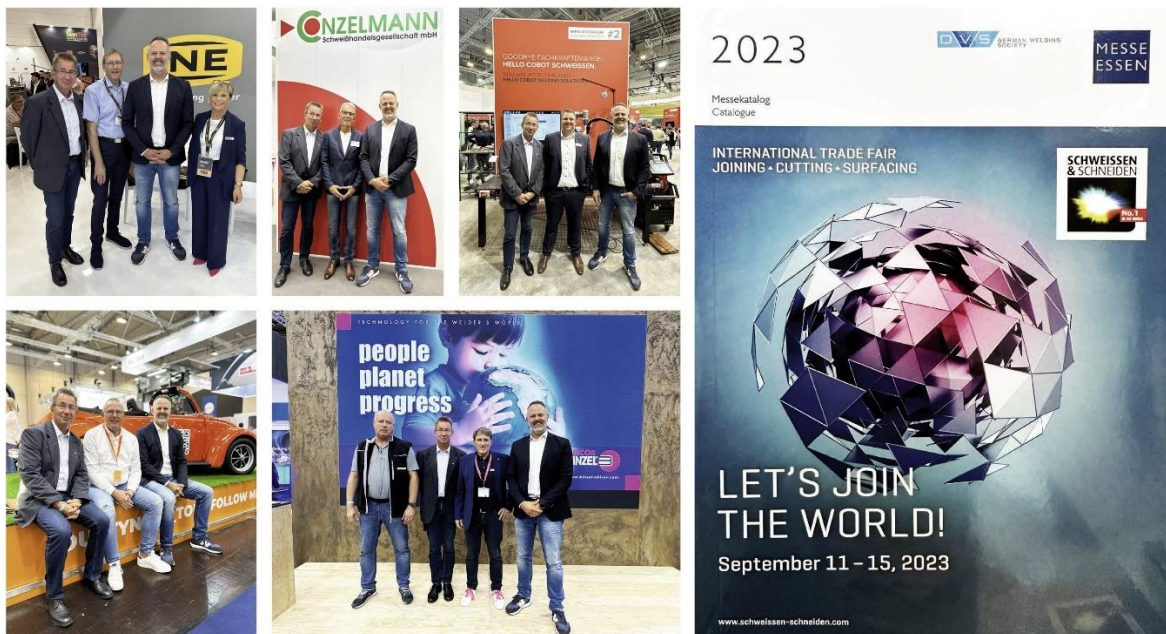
NE

CONZELMANN
Schweißhandelsgesellschaft mbH

#2
GOODBYE FACHKRÄFTEMANGEL
HELLO COBOT SCHWEISSEN.

FOLLOW M

TECHNOLOGY FOR THE WELDER'S WORLD
people
planet
progress

2023
Messekatalog
Catalogue

DVS GERMAN WELDING SOCIETY

MESSE
ESSEN

INTERNATIONAL TRADE FAIR
JOINING • CUTTING • SURFACING

SCHWEISSEN
& SCHNEIDEN
No. 1

LET'S JOIN
THE WORLD!
September 11 – 15, 2023

www.schweissen-schneiden.com